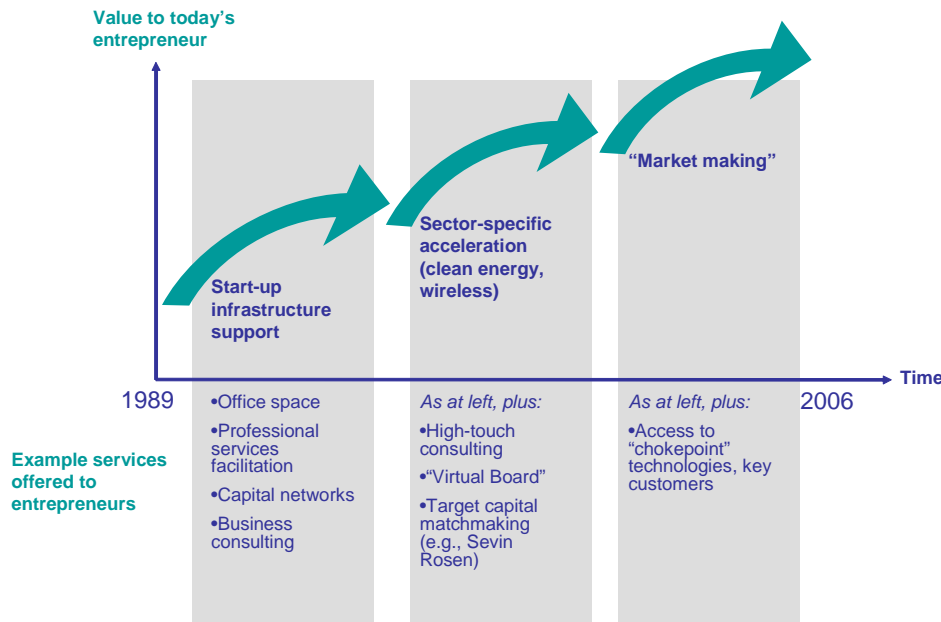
Value to today's entrepreneur

"Market making"

Sector-specific acceleration (clean energy, wireless)

Start-up infrastructure support

Time

1989

2006

Example services offered to entrepreneurs

•Office space

•Professional services facilitation

•Capital networks

•Business consulting

As at left, plus:

•High-touch consulting

•"Virtual Board"

•Target capital matchmaking (e.g., Sevin Rosen)

As at left, plus:

•Access to "chokepoint" technologies, key customers